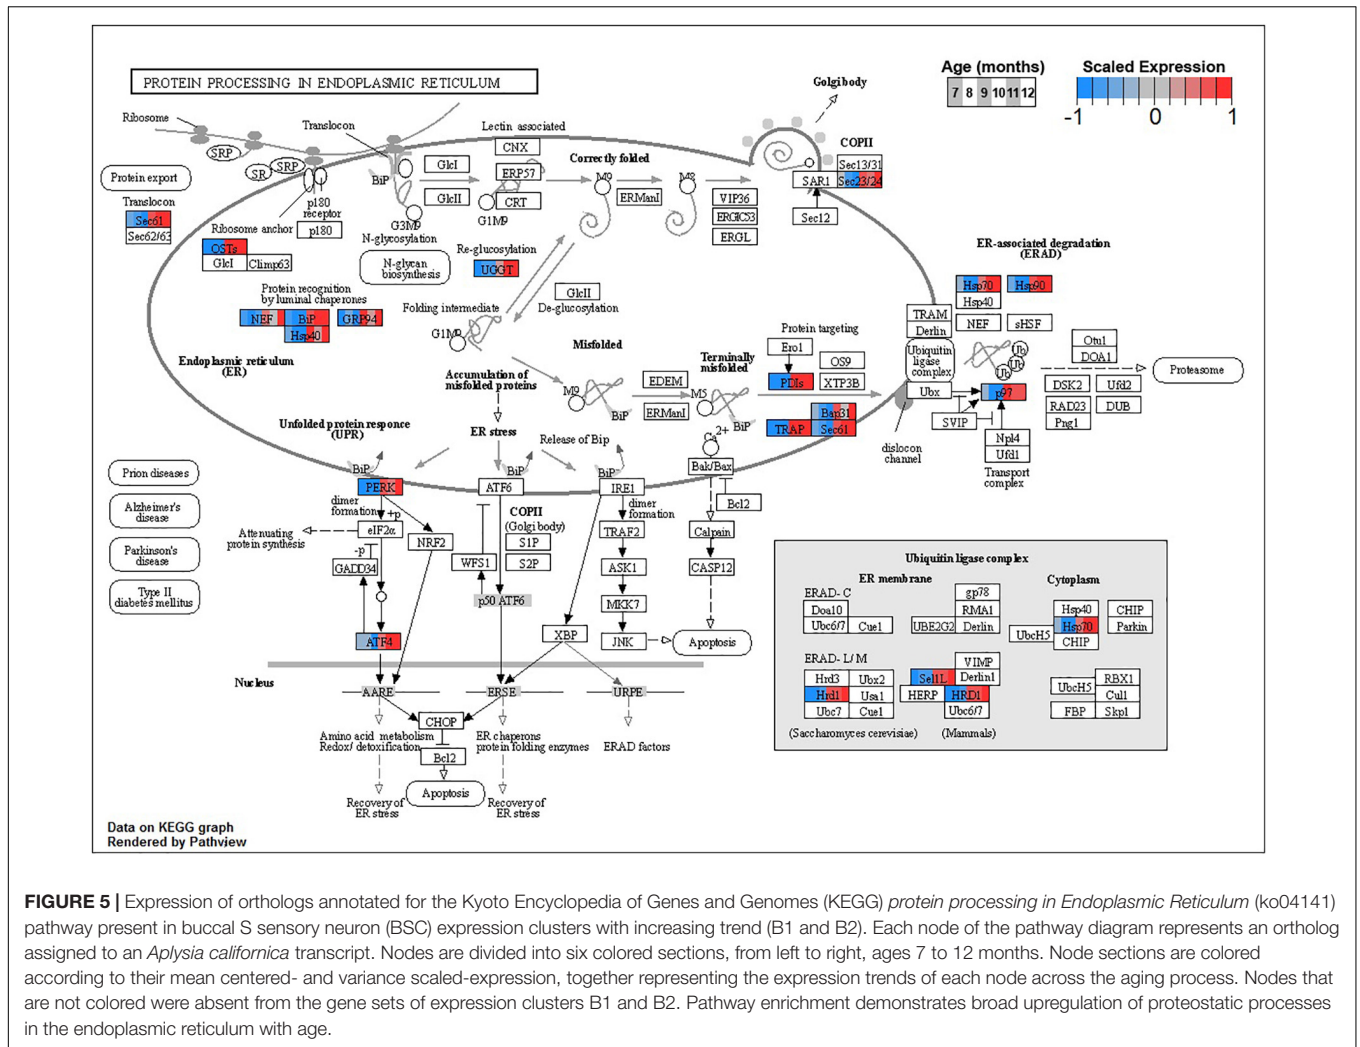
PROTEIN PROCESSING IN ENDOPLASMIC RETICULUM

Age (months)
7 8 9 10 11 12

Scaled Expression
-1 0 1

Golgi body

COPII
Sec13/31
SAR1 Sec23/24
Sec12

Ribosome
Translocon
SRP
SR SRP
BiP
p180 receptor
p180
G3M9
N-glycosylation
Protein export
Translocon
Sec61
Sec62/63
Ribosome anchor
OSTs
GlcI Climp63
N-glycan biosynthesis
Lectin associated
CNX
GlcI
ERP57
GlcII
CRT
G1M9
Correctly folded
M9
M8
ERManI
VIP36
ERGIC53
ERGL
Re-glucosylation
UGGT
GlcII
De-glucosylation
Protein recognition by luminal chaperones
NEF BiP GRP94
Hsp40
Folding intermediate
G1M9
Endoplasmic reticulum (ER)
Misfolded
Accumulation of misfolded proteins
M9
BiP
EDEM
ERManI
M5
Protein targeting
Ero1
PDIs
OS9
XTP3B
Terminally misfolded
Bap31
TRAP Sec61
Ca2+ BiP
ER-associated degradation (ERAD)
Hsp70 Hsp90
Hsp40
NEF sHSF
TRAM
Derlin
Ubiquitin ligase complex
Ub
Ub
Ub
Ubx
p97
SVIP
Npl4
Ufd1
Transport complex
dislocon channel
Otu1
DOA1
DSK2 Ufd2
RAD23 DUB
Png1
Proteasome
ER stress
Release of Bip
Unfolded protein responce (UPR)
BiP
PERK
dimer formation
+p
eIF2α
Attenuating protein synthesis
-p
GADD34
NRF2
ATF4
BiP
ATF6
COPII (Golgi body)
S1P
S2P
WFS1
p50 ATF6
BiP
IRE1
dimer formation
TRAF2
ASK1
MKK7
JNK
XBP
Bak/Bax
Bcl2
Calpain
CASP12
Apoptosis
Prion diseases
Alzheimer's disease
Parkinson's disease
Type II diabetes mellitus
Nucleus
AARE
ERSE
UPRE
CHOP
Bcl2
Apoptosis
Amino acid metabolism Redox/ detoxification
ER chaperons protein folding enzymes
ERAD factors
Recovery of ER stress
Recovery of ER stress

Ubiquitin ligase complex
ER membrane
Cytoplasm
ERAD- C
Doa10
Ubc6/7 Cue1
gp78
RMA1
UBE2G2 Derlin
Hsp40 CHIP
UbcH5 Hsp70 Parkin
CHIP
ERAD- L/ M
Hrd3 Ubx2
Hrd1 Usa1
Ubc7 Cue1
VIMP
Sel1L Derlin1
HERP HRD1
Ubc6/7
UbcH5 RBX1
Cul1
FBP Skp1
(Saccharomyces cerevisiae)
(Mammals)

Data on KEGG graph
Rendered by Pathview

FIGURE 5 | Expression of orthologs annotated for the Kyoto Encyclopedia of Genes and Genomes (KEGG) protein processing in Endoplasmic Reticulum (ko04141) pathway present in buccal S sensory neuron (BSC) expression clusters with increasing trend (B1 and B2). Each node of the pathway diagram represents an ortholog assigned to an Aplysia californica transcript. Nodes are divided into six colored sections, from left to right, ages 7 to 12 months. Node sections are colored according to their mean centered- and variance scaled-expression, together representing the expression trends of each node across the aging process. Nodes that are not colored were absent from the gene sets of expression clusters B1 and B2. Pathway enrichment demonstrates broad upregulation of proteostatic processes in the endoplasmic reticulum with age.